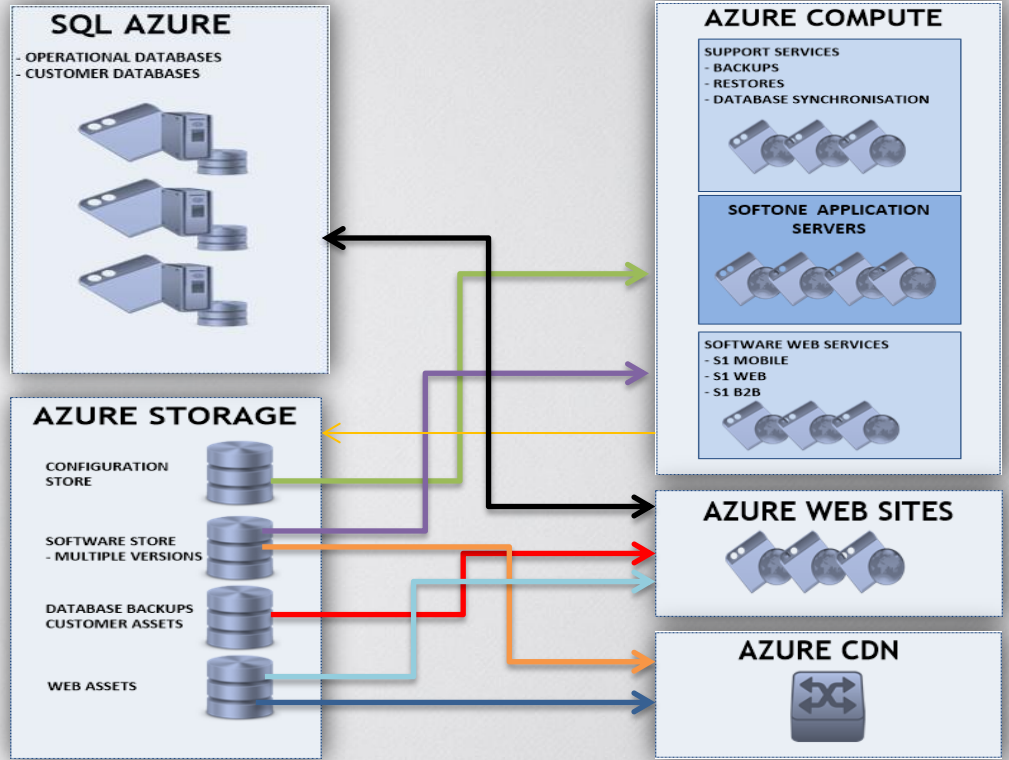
SQL AZURE
- OPERATIONAL DATABASES
- CUSTOMER DATABASES

AZURE STORAGE
CONFIGURATION STORE
SOFTWARE STORE
- MULTIPLE VERSIONS
DATABASE BACKUPS
CUSTOMER ASSETS
WEB ASSETS

AZURE COMPUTE
SUPPORT SERVICES
- BACKUPS
- RESTORES
- DATABASE SYNCHRONISATION

SOFTONE APPLICATION SERVERS

SOFTWARE WEB SERVICES
- S1 MOBILE
- S1 WEB
- S1 B2B

AZURE WEB SITES

AZURE CDN